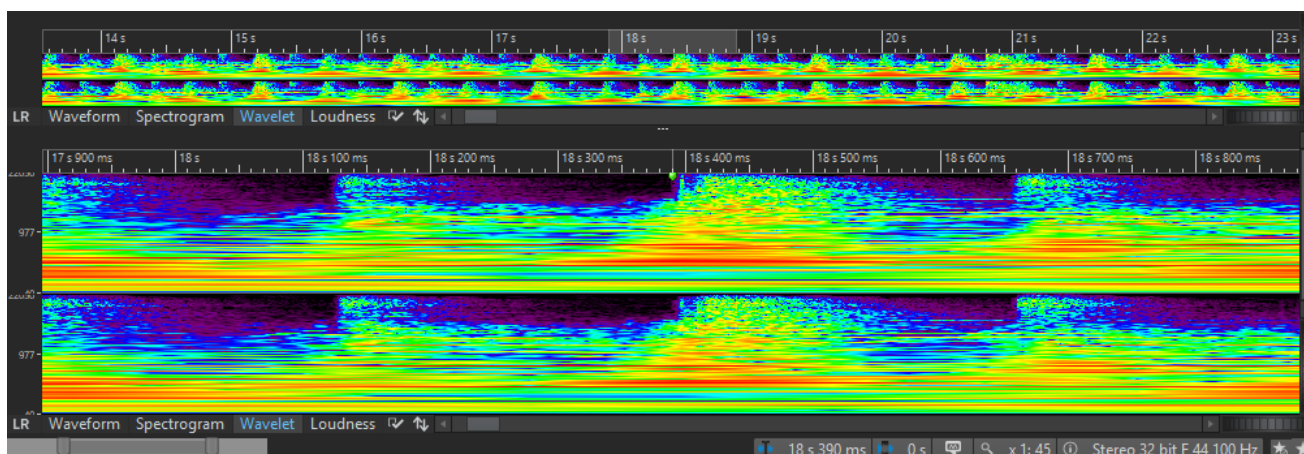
14 s 15 s 16 s 17 s 18 s 19 s 20 s 21 s 22 s 23 s

LR Waveform Spectrogram Wavelet Loudness

...

17 s 900 ms 18 s 18 s 100 ms 18 s 200 ms 18 s 300 ms 18 s 400 ms 18 s 500 ms 18 s 600 ms 18 s 700 ms 18 s 800 ms

22050

977

22050

977

60

LR Waveform Spectrogram Wavelet Loudness

18 s 390 ms 0 s x 1 : 45 Stereo 32 bit F 44 100 Hz